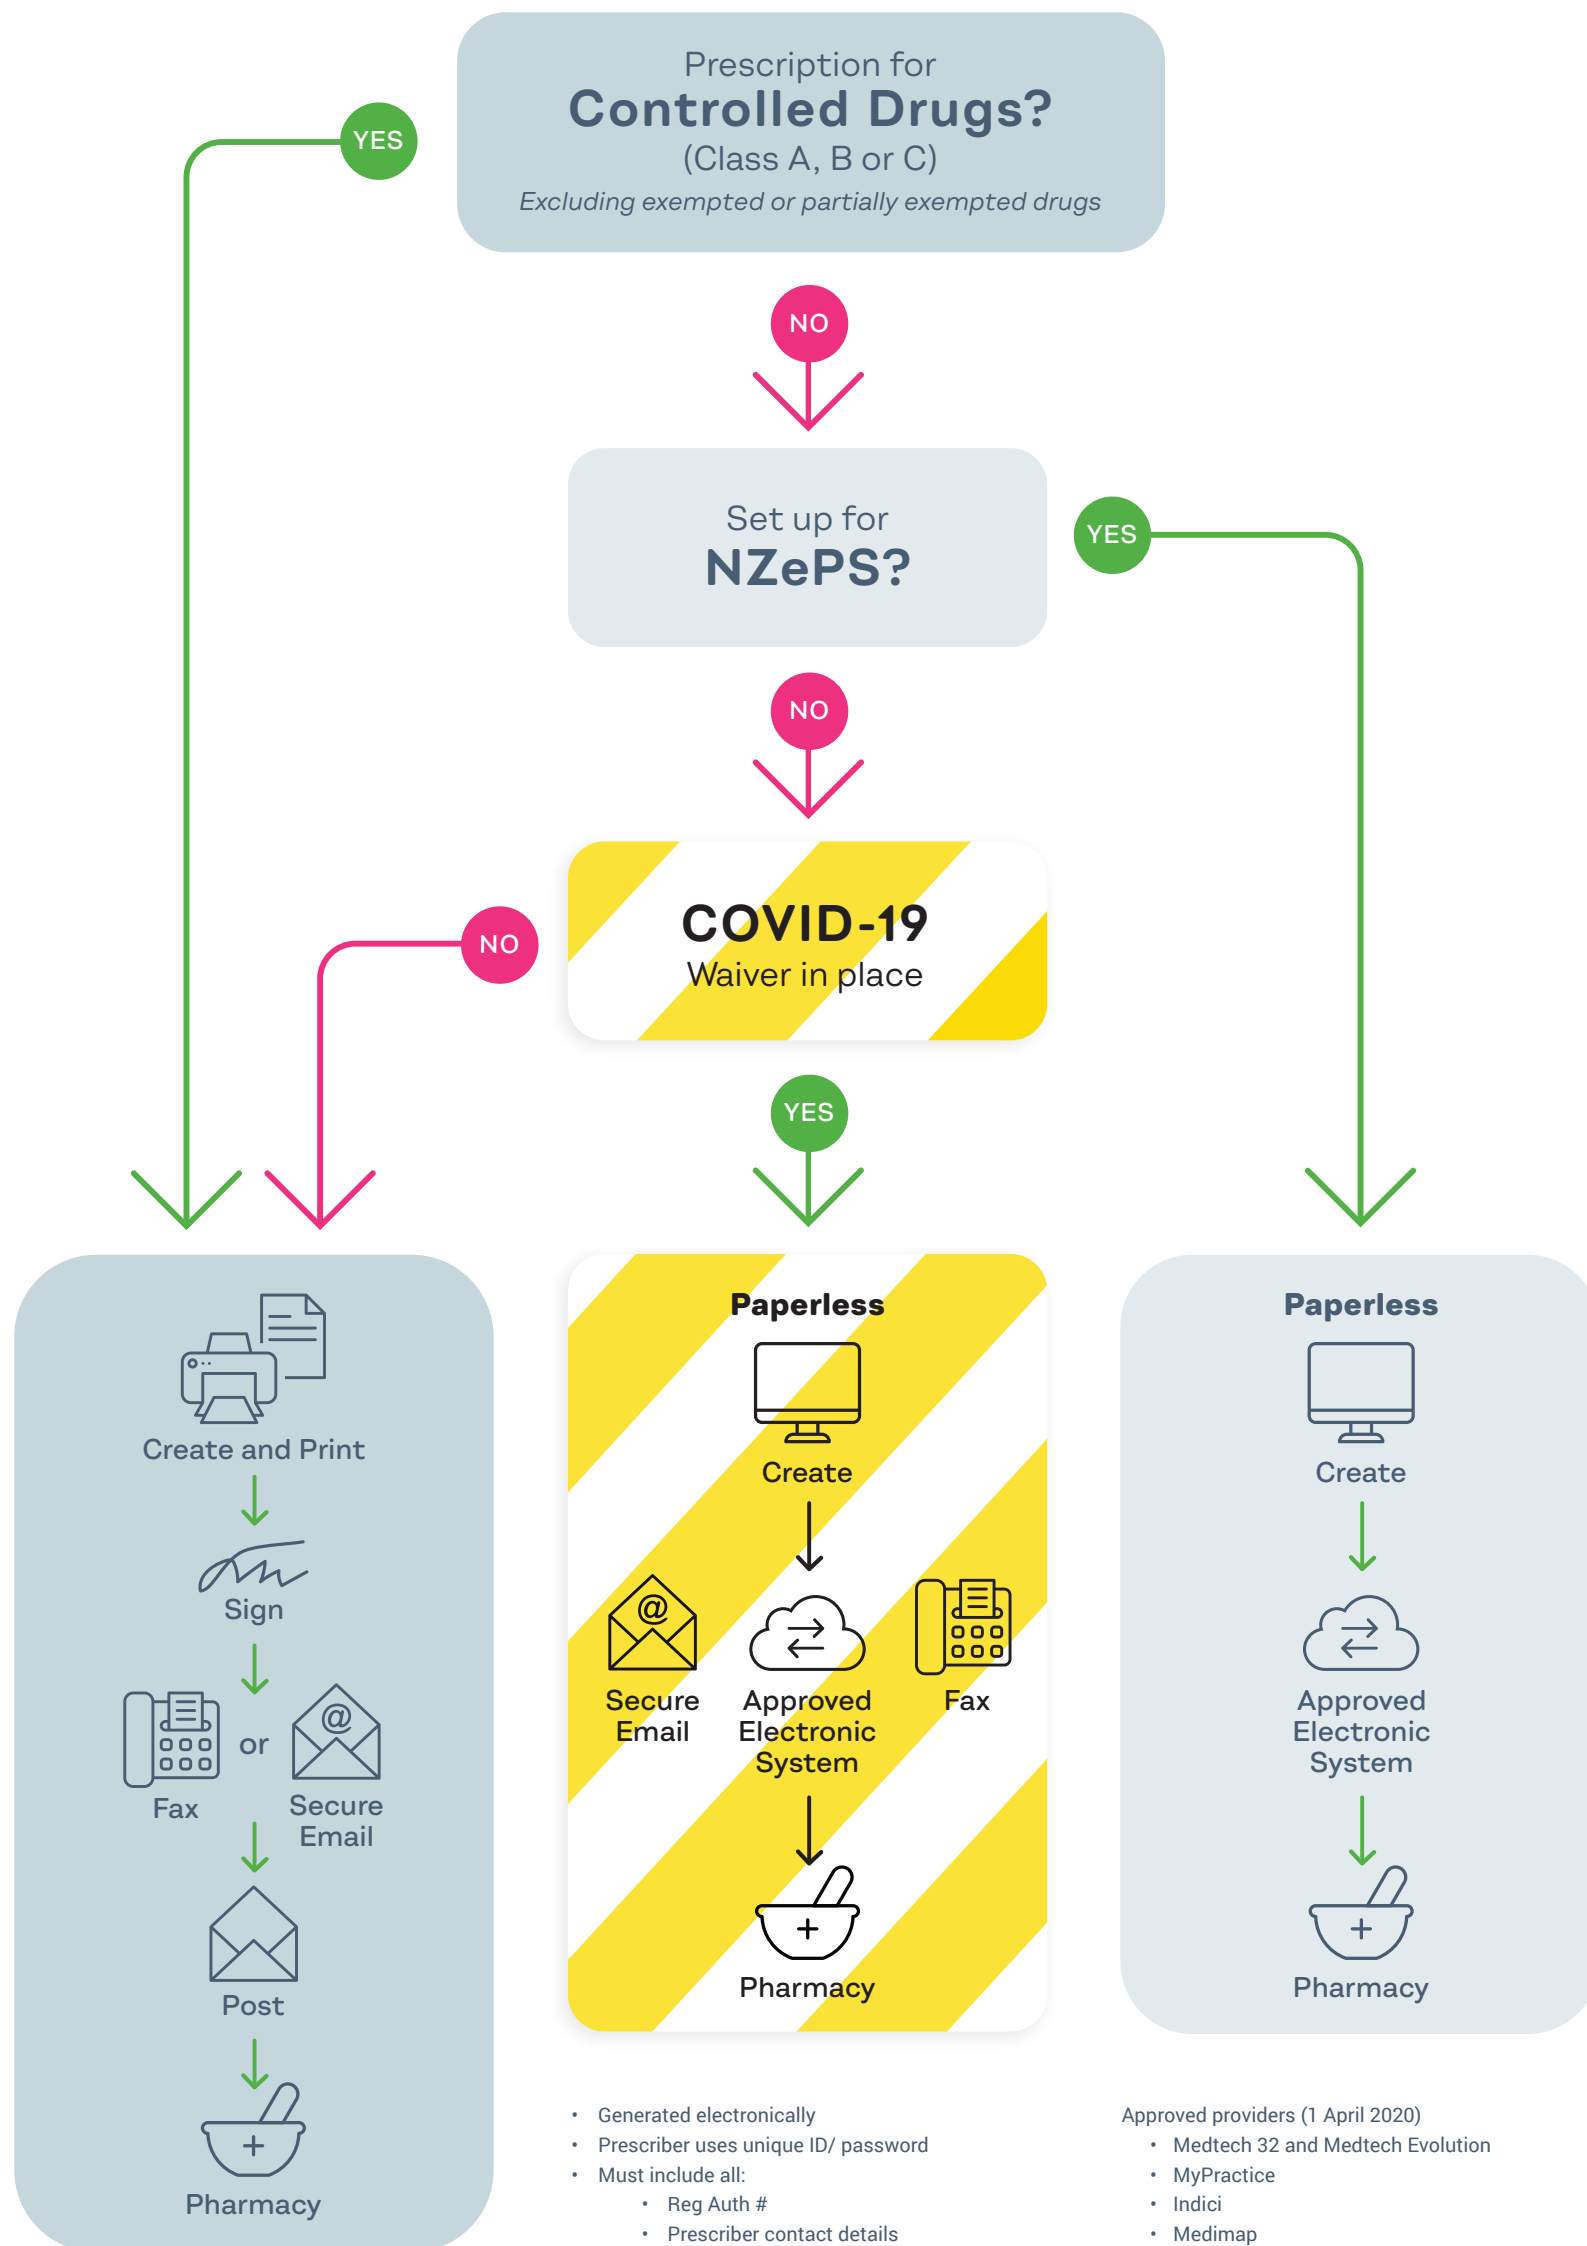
Prescription for
Controlled Drugs?
(Class A, B or C)
Excluding exempted or partially exempted drugs

YES

NO

Set up for
NZePS?

YES

NO

COVID-19
Waiver in place

NO

YES

Create and Print

Sign

Fax

or

Secure Email

Post

Pharmacy

Paperless

Create

Secure Email

Approved Electronic System

Fax

Pharmacy

Paperless

Create

Approved Electronic System

Pharmacy

• Generated electronically
• Prescriber uses unique ID/ password
• Must include all:
  • Reg Auth #
  • Prescriber contact details

Approved providers (1 April 2020)
• Medtech 32 and Medtech Evolution
• MyPractice
• Indici
• Medimap